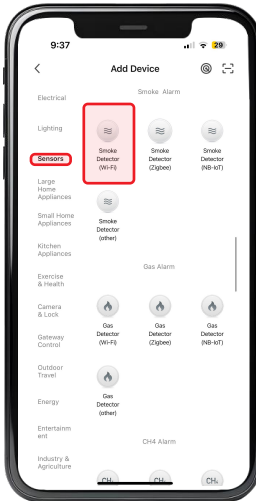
9:37

29

<

Add Device

Electrical

Lighting

Sensors

Large Home Appliances

Small Home Appliances

Kitchen Appliances

Exercise & Health

Camera & Lock

Gateway Control

Outdoor Travel

Energy

Entertainment

Industry & Agriculture

Smoke Alarm

Smoke Detector (Wi-Fi)

Smoke Detector (Zigbee)

Smoke Detector (NB-IoT)

Smoke Detector (other)

Gas Alarm

Gas Detector (Wi-Fi)

Gas Detector (Zigbee)

Gas Detector (NB-IoT)

Gas Detector (other)

CH4 Alarm

$CH_4$

$CH_4$

$CH_4$